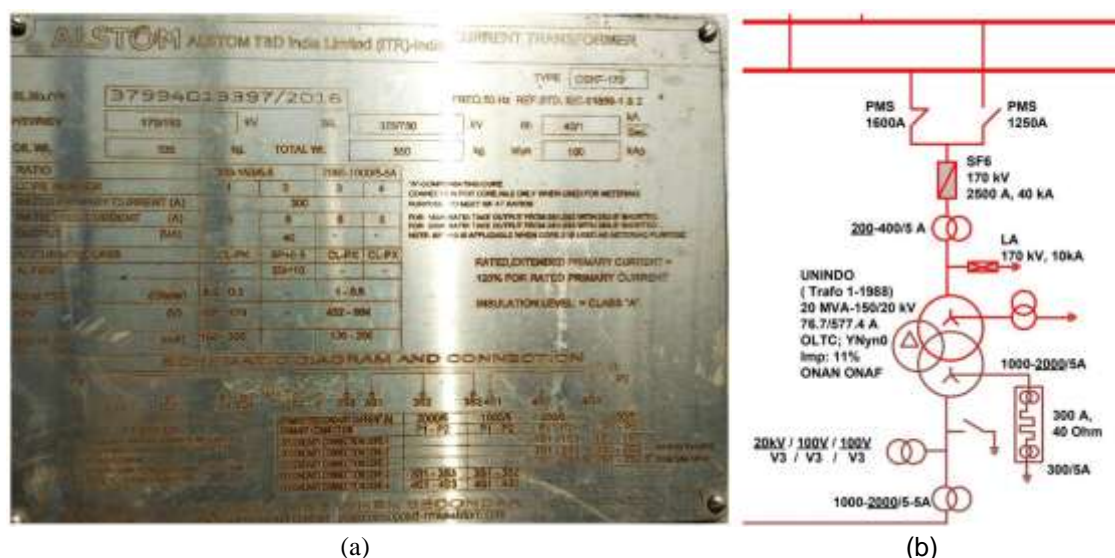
ALSTOM ALSTOM T&D India Limited (ITR)-India CURRENT TRANSFORMER

TYPE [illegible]

SL.No. 37994013397/2016

FREQ.50 Hz REF.STD. IEC-61869-1 & 2

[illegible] 170/145 kV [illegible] 375/750 kV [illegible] 40/1 kA Sec.

OIL WL. 100 kg TOTAL WL. 550 kg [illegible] 100 kVA

RATIO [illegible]

RATED PRIMARY CURRENT (A) 300

RATED/EXTENDED PRIMARY CURRENT = 120% FOR RATED PRIMARY CURRENT

INSULATION LEVEL = CLASS "A"

SCHEMATIC DIAGRAM AND CONNECTION

PMS 1600A

PMS 1250A

SF6 170 kV 2500 A, 40 kA

200-400/5 A

LA 170 kV, 10kA

UNINDO ( Trafo 1-1988) 20 MVA-150/20 kV 76.7/577.4 A OLTC; YNyn0 Imp: 11% ONAN ONAF

1000-2000/5A

300 A, 40 Ohm

300/5A

20kV / 100V / 100V
V3 / V3 / V3

1000-2000/5-5A

(a)

(b)